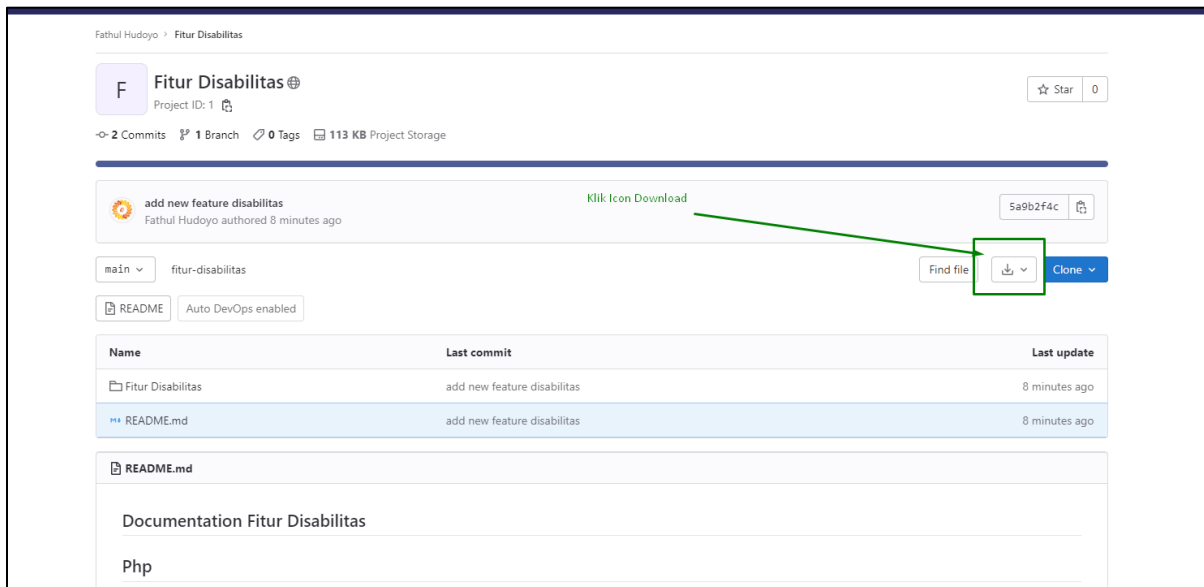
Fathul Hudoyo > Fitur Disabilitas

F

Fitur Disabilitas

Project ID: 1

Star 0

2 Commits 1 Branch 0 Tags 113 KB Project Storage

add new feature disabilitas
Fathul Hudoyo authored 8 minutes ago

Klik Icon Download

5a9b2f4c

main fitur-disabilitas

Find file

Clone

README Auto DevOps enabled

| Name | Last commit | Last update |
|---|---|---|
| Fitur Disabilitas | add new feature disabilitas | 8 minutes ago |
| README.md | add new feature disabilitas | 8 minutes ago |

README.md

Documentation Fitur Disabilitas

Php